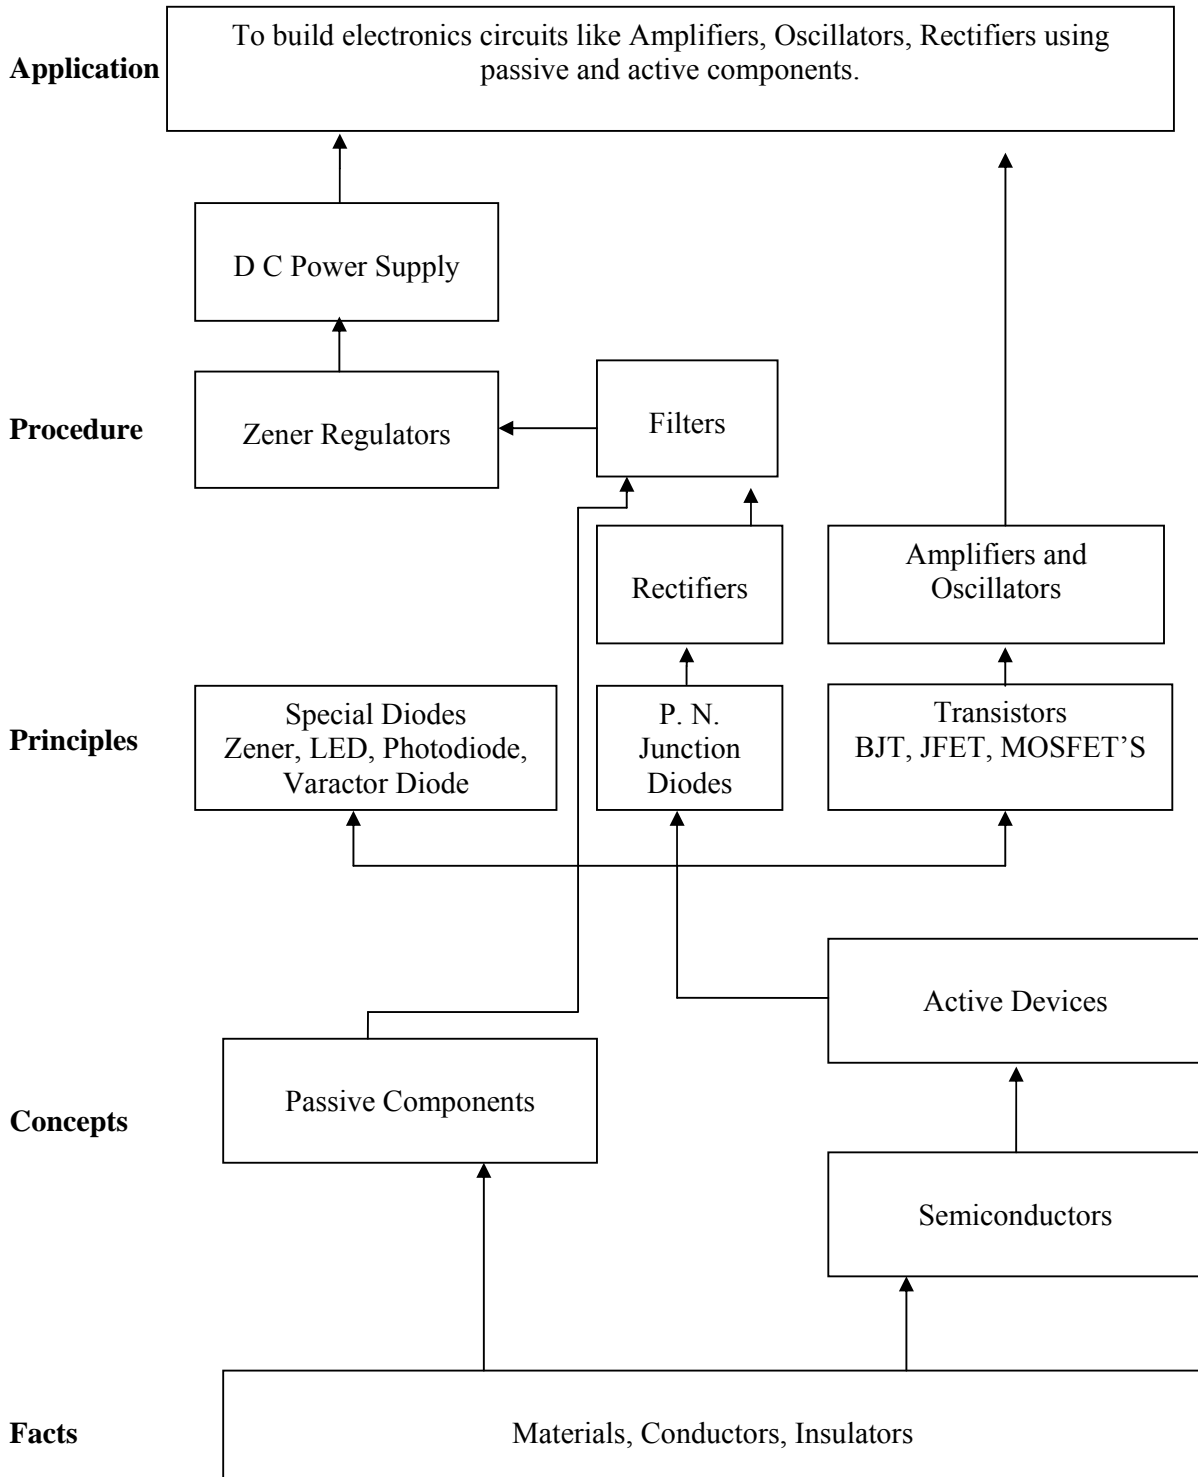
Application

To build electronics circuits like Amplifiers, Oscillators, Rectifiers using passive and active components.

D C Power Supply

Procedure

Zener Regulators

Filters

Rectifiers

Amplifiers and Oscillators

Principles

Special Diodes Zener, LED, Photodiode, Varactor Diode

P. N. Junction Diodes

Transistors BJT, JFET, MOSFET'S

Active Devices

Concepts

Passive Components

Semiconductors

Facts

Materials, Conductors, Insulators